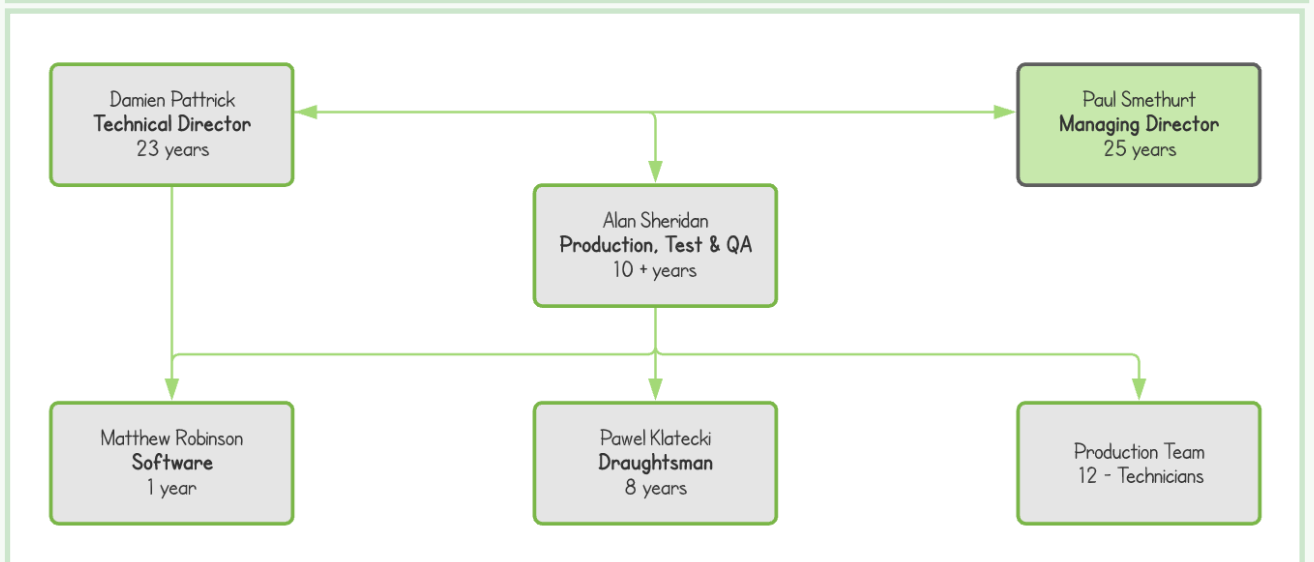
Damien Pattrick
**Technical Director**
23 years

Paul Smethurt
**Managing Director**
25 years

Alan Sheridan
**Production, Test & QA**
10 + years

Matthew Robinson
**Software**
1 year

Pawel Klatecki
**Draughtsman**
8 years

Production Team
12 - Technicians